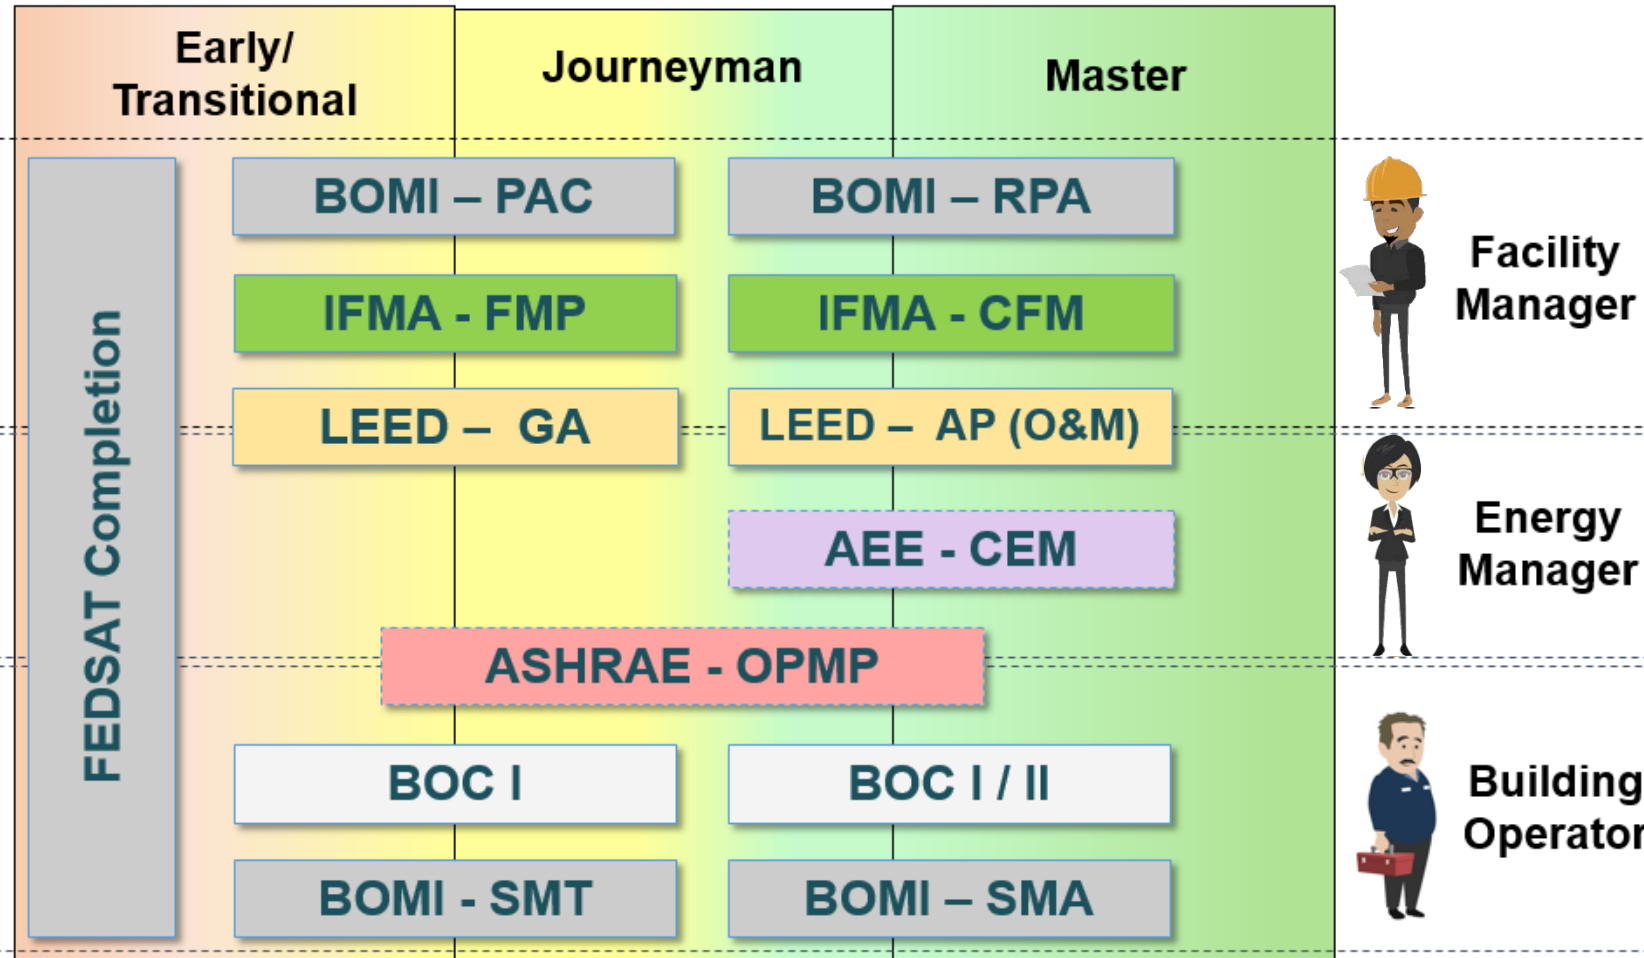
| Early/ Transitional | Journeyman | Master |
|---|---|---|

FEDSAT Completion

BOMI – PAC

BOMI – RPA

IFMA - FMP

IFMA - CFM

LEED – GA

LEED – AP (O&M)

AEE - CEM

ASHRAE - OPMP

BOC I

BOC I / II

BOMI - SMT

BOMI – SMA

Facility Manager

Energy Manager

Building Operator